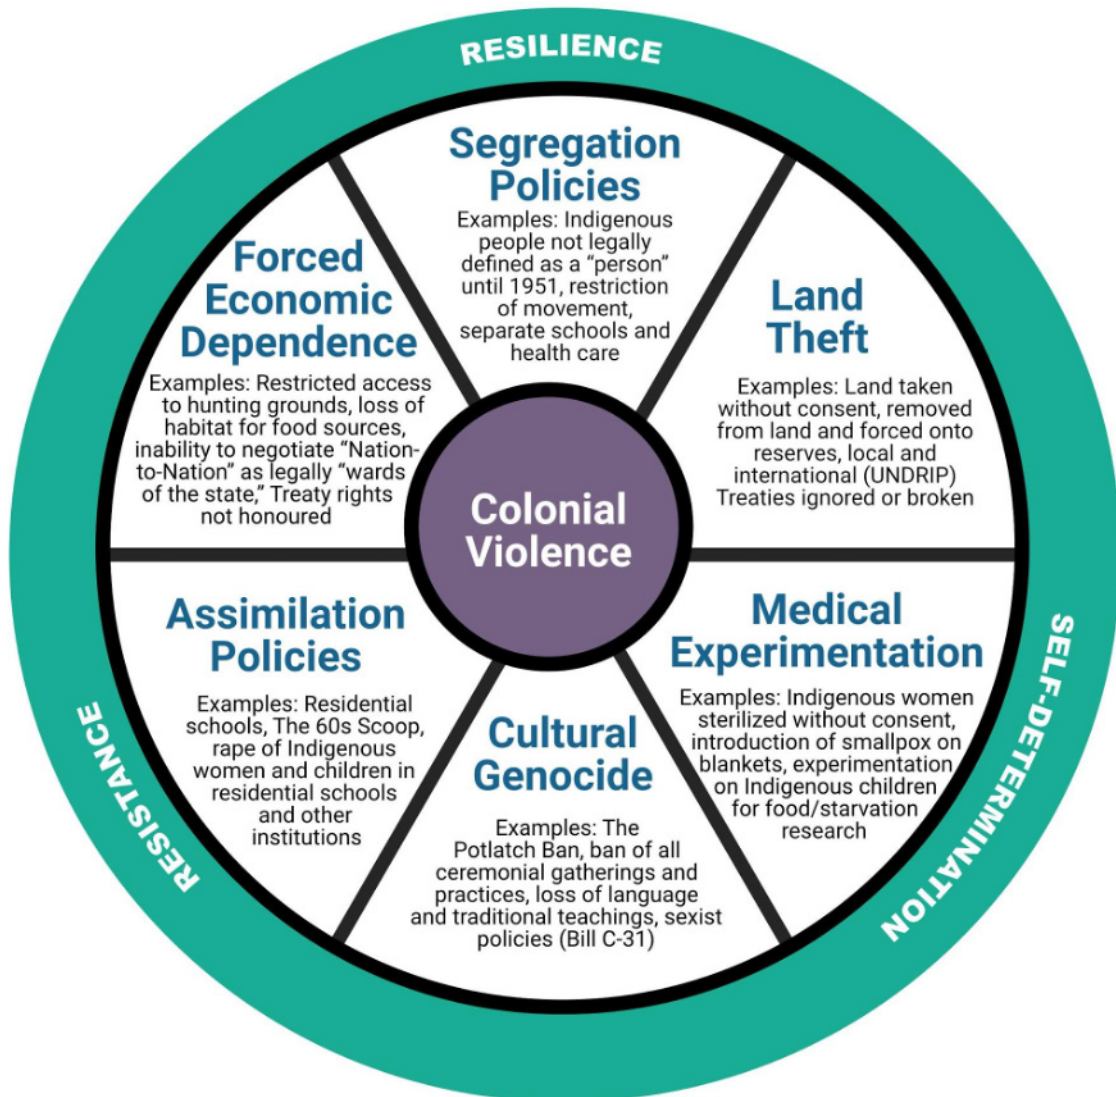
RESILIENCE

Segregation Policies

Examples: Indigenous people not legally defined as a "person" until 1951, restriction of movement, separate schools and health care

Land Theft

Examples: Land taken without consent, removed from land and forced onto reserves, local and international (UNDRIP) Treaties ignored or broken

Medical Experimentation

Examples: Indigenous women sterilized without consent, introduction of smallpox on blankets, experimentation on Indigenous children for food/starvation research

Cultural Genocide

Examples: The Potlatch Ban, ban of all ceremonial gatherings and practices, loss of language and traditional teachings, sexist policies (Bill C-31)

Assimilation Policies

Examples: Residential schools, The 60s Scoop, rape of Indigenous women and children in residential schools and other institutions

Forced Economic Dependence

Examples: Restricted access to hunting grounds, loss of habitat for food sources, inability to negotiate "Nation-to-Nation" as legally "wards of the state," Treaty rights not honoured

Colonial Violence

SELF-DETERMINATION

RESISTANCE